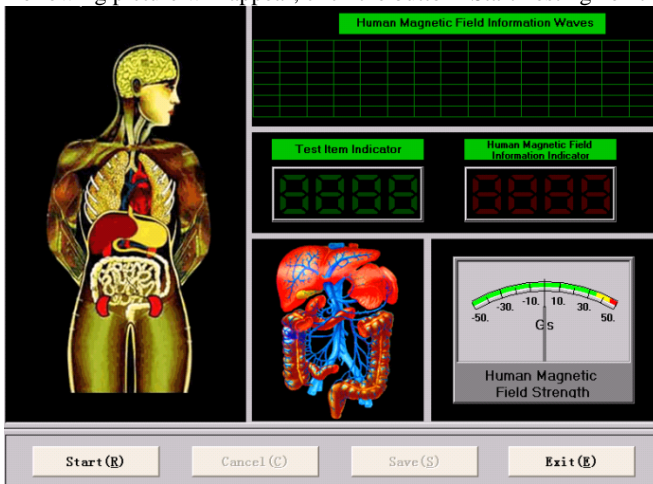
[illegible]

Human Magnetic Field Information Waves

Test Item Indicator

Human Magnetic Field Information Indicator

8888

8888

-50. -30. -10. 10. 30. 50.

Gs

Human Magnetic Field Strength

Start(R)

Cancel(C)

Save(S)

Exit(E)